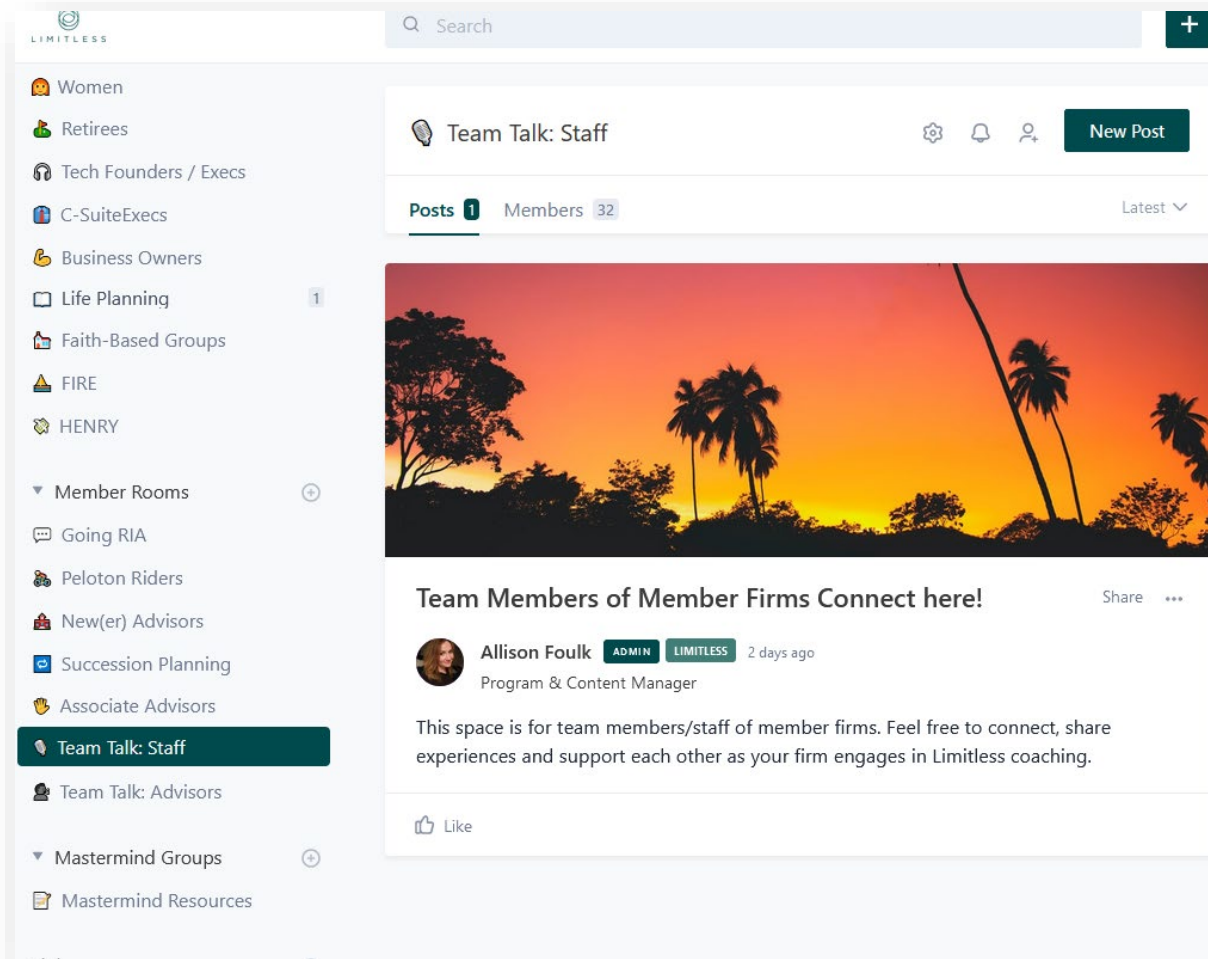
LIMITLESS

Search

+

Women
Retirees
Tech Founders / Execs
C-SuiteExecs
Business Owners
Life Planning 1
Faith-Based Groups
FIRE
HENRY

Member Rooms
Going RIA
Peloton Riders
New(er) Advisors
Succession Planning
Associate Advisors
Team Talk: Staff
Team Talk: Advisors

Mastermind Groups
Mastermind Resources

Team Talk: Staff

New Post

Posts 1 Members 32 Latest

Team Members of Member Firms Connect here!

Share •••

Allison Foulk ADMIN LIMITLESS 2 days ago
Program & Content Manager

This space is for team members/staff of member firms. Feel free to connect, share experiences and support each other as your firm engages in Limitless coaching.

Like